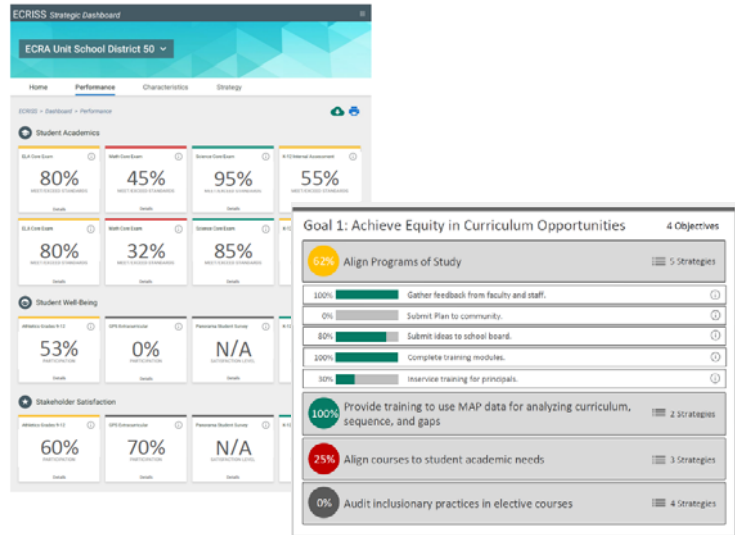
ECRISS Strategic Dashboard

ECRA Unit School District 50

Home Performance Characteristics Strategy

ECRISS > Dashboard > Performance

Student Academics

ELA Core Exam
80%
MEET/EXCEED STANDARDS
Details

Math Core Exam
45%
MEET/EXCEED STANDARDS
Details

Science Core Exam
95%
MEET/EXCEED STANDARDS
Details

K-12 Internal Assessment
55%
MEET/EXCEED STANDARDS
Details

ELA Core Exam
80%
MEET/EXCEED STANDARDS
Details

Math Core Exam
32%
MEET/EXCEED STANDARDS
Details

Science Core Exam
85%
MEET/EXCEED STANDARDS
Details

Student Well-Being

Athletics Grades 9-12
53%
PARTICIPATION
Details

GPS Extracurricular
0%
PARTICIPATION
Details

Panorama Student Survey
N/A
SATISFACTION LEVEL
Details

Stakeholder Satisfaction

Athletics Grades 9-12
60%
PARTICIPATION
Details

GPS Extracurricular
70%
PARTICIPATION
Details

Panorama Student Survey
N/A
SATISFACTION LEVEL
Details

Goal 1: Achieve Equity in Curriculum Opportunities 4 Objectives

62% Align Programs of Study 5 Strategies

100% Gather feedback from faculty and staff.
0% Submit Plan to community.
80% Submit ideas to school board.
100% Complete training modules.
30% Inservice training for principals.

100% Provide training to use MAP data for analyzing curriculum, sequence, and gaps 2 Strategies

25% Align courses to student academic needs 3 Strategies

0% Audit inclusionary practices in elective courses 4 Strategies